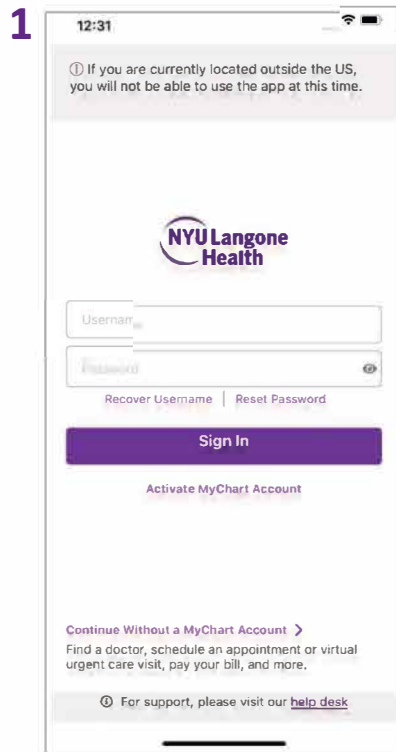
1

12:31

ⓘ If you are currently located outside the US, you will not be able to use the app at this time.

NYU Langone Health

Usernam

Password

Recover Username | Reset Password

Sign In

Activate MyChart Account

Continue Without a MyChart Account >

Find a doctor, schedule an appointment or virtual urgent care visit, pay your bill, and more.

ⓘ For support, please visit our help desk